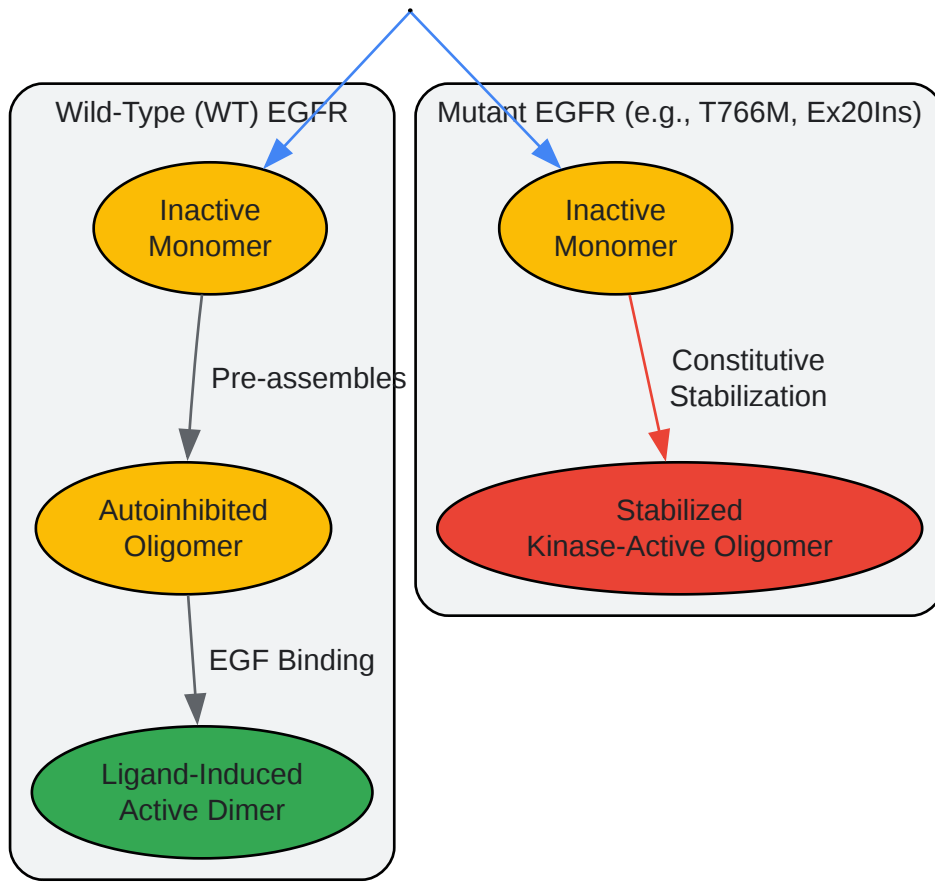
Wild-Type (WT) EGFR

Inactive Monomer

Pre-assembles

Autoinhibited Oligomer

EGF Binding

Ligand-Induced Active Dimer

Mutant EGFR (e.g., T766M, Ex20Ins)

Inactive Monomer

Constitutive Stabilization

Stabilized Kinase-Active Oligomer